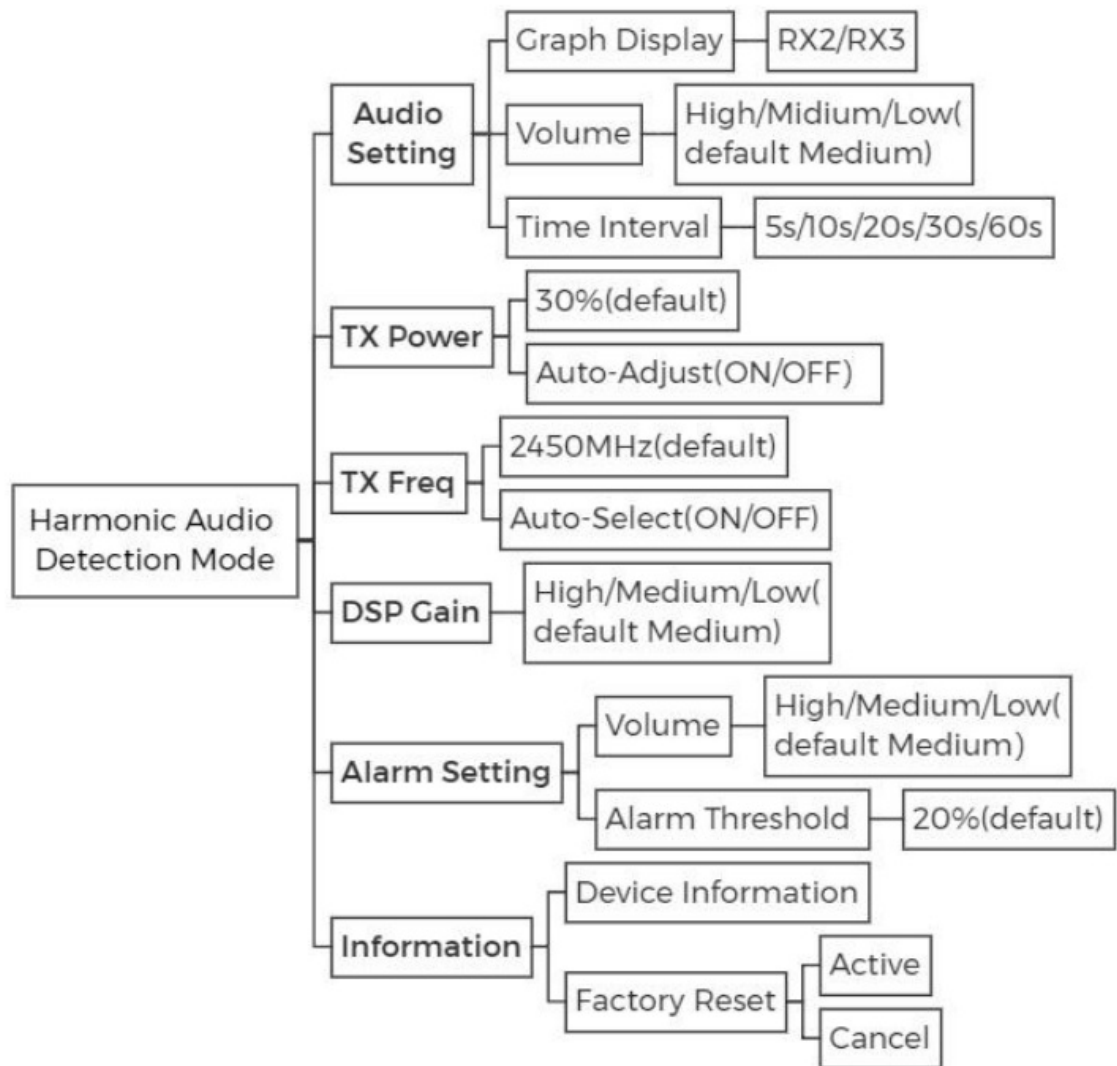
Harmonic Audio Detection Mode

Audio Setting
Graph Display
RX2/RX3
Volume
High/Midium/Low( default Medium)
Time Interval
5s/10s/20s/30s/60s

TX Power
30%(default)
Auto-Adjust(ON/OFF)

TX Freq
2450MHz(default)
Auto-Select(ON/OFF)

DSP Gain
High/Medium/Low( default Medium)

Alarm Setting
Volume
High/Medium/Low( default Medium)
Alarm Threshold
20%(default)

Information
Device Information
Factory Reset
Active
Cancel